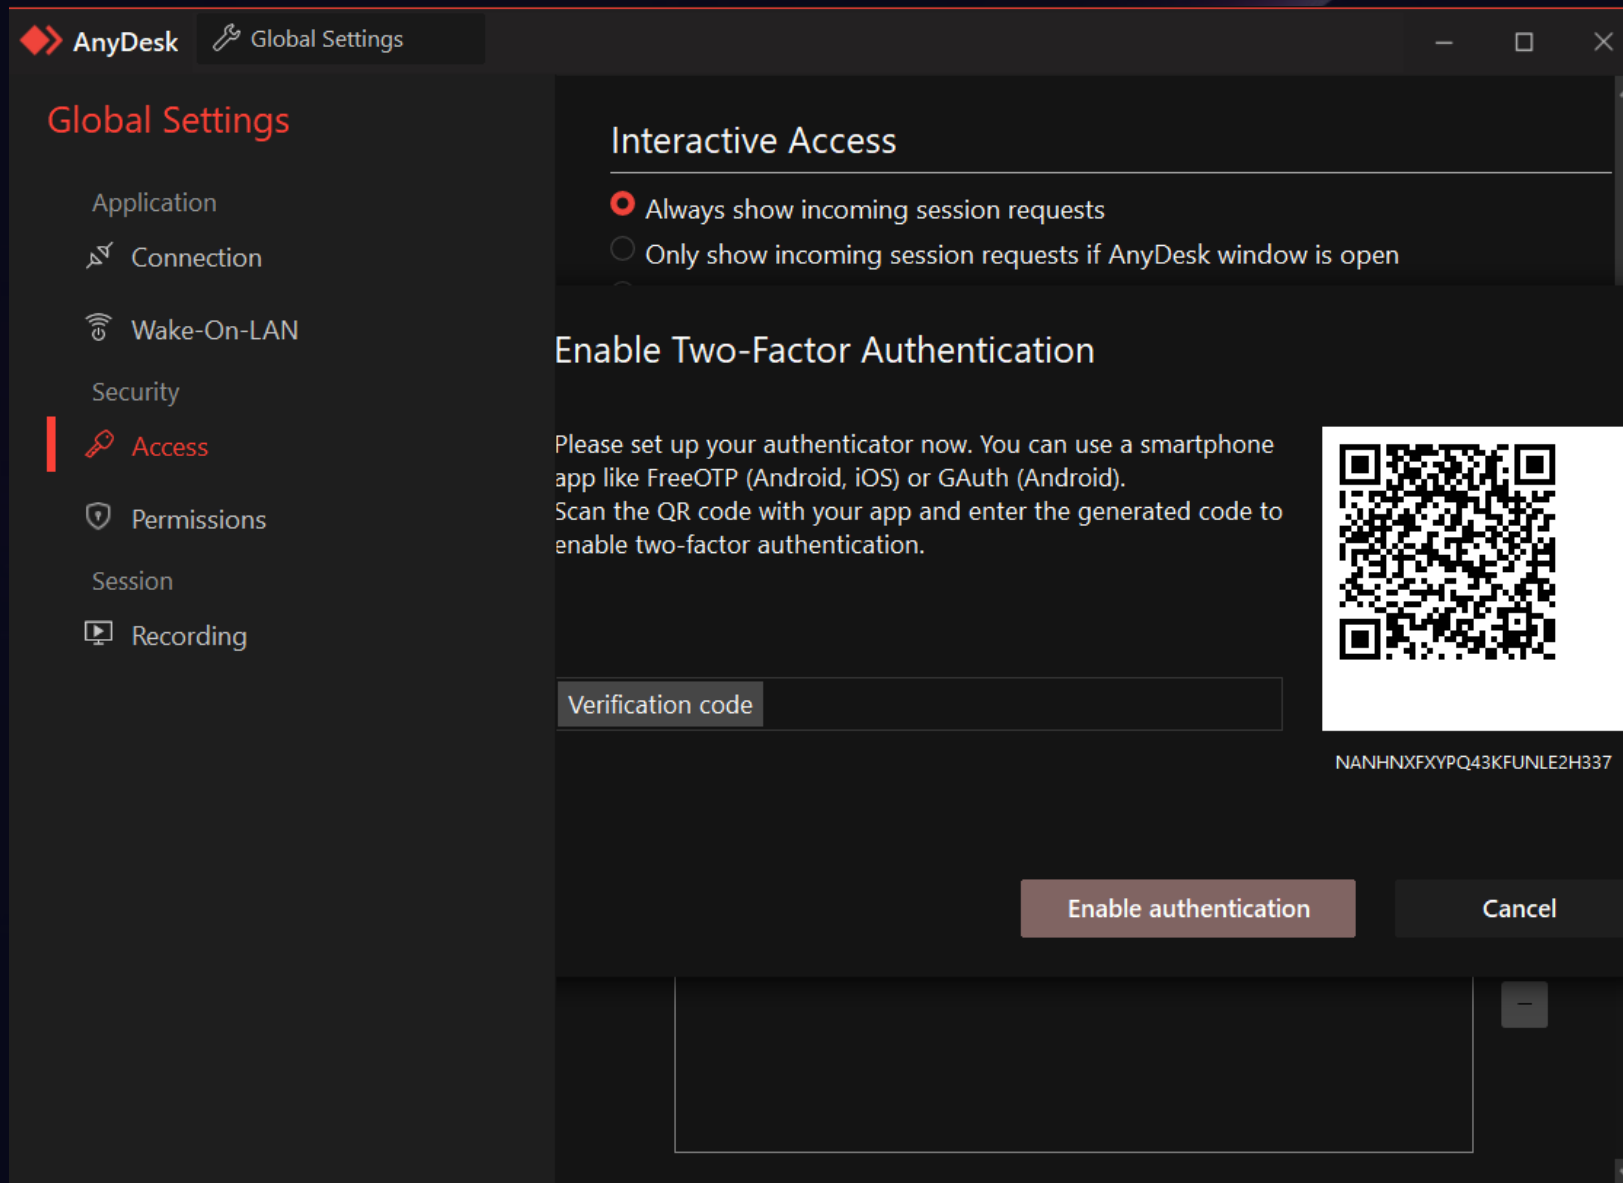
AnyDesk Global Settings

Global Settings

Application

Connection

Wake-On-LAN

Security

Access

Permissions

Session

Recording

Interactive Access

Always show incoming session requests

Only show incoming session requests if AnyDesk window is open

Enable Two-Factor Authentication

Please set up your authenticator now. You can use a smartphone app like FreeOTP (Android, iOS) or GAuth (Android).
Scan the QR code with your app and enter the generated code to enable two-factor authentication.

Verification code

NANHNXFXYPQ43KFUNLE2H337

Enable authentication

Cancel